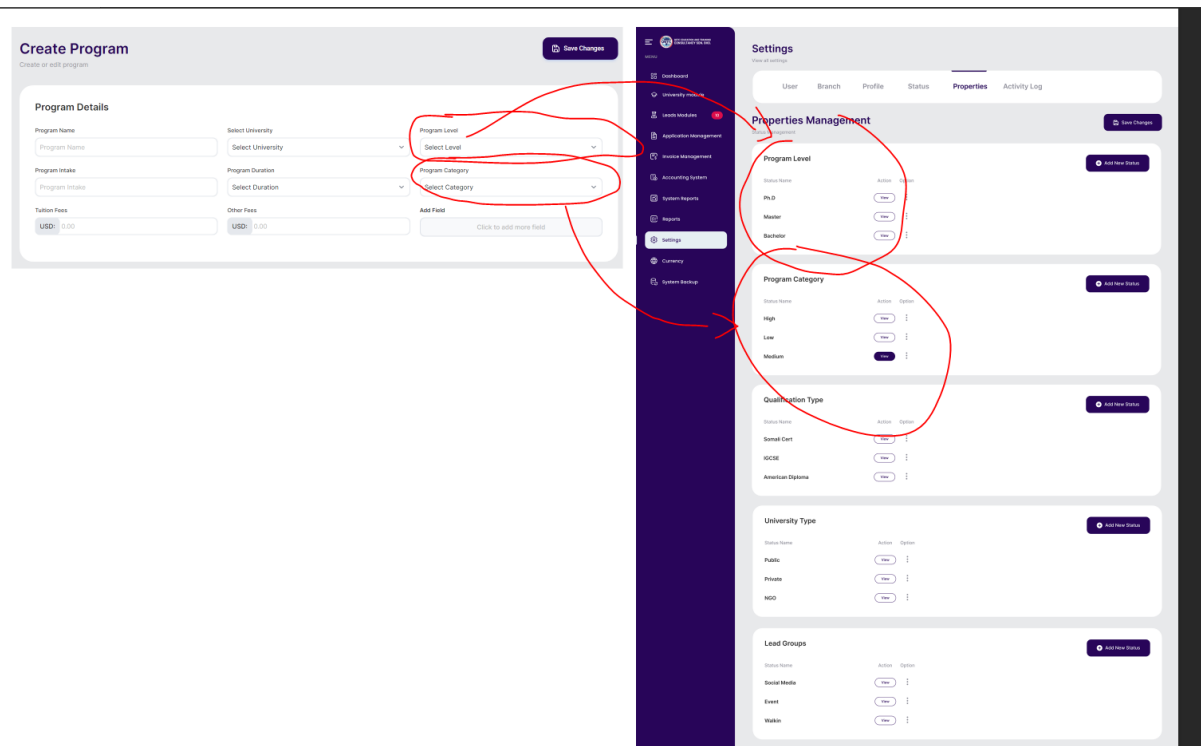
Create Program
Create or edit program

Save Changes

Program Details

Program Name
Program Name

Select University
Select University

Program Level
Select Level

Program Intake
Program Intake

Program Duration
Select Duration

Program Category
Select Category

Tuition Fees
USD: 0.00

Other Fees
USD: 0.00

Add Field
Click to add more field

MENU
Dashboard
University Module
Leads Modules
Application Management
Invoice Management
Accounting System
System Reports
Reports
Settings
Currency
System Backup

Settings
View all settings

User Branch Profile Status Properties Activity Log

Properties Management
Status Management

Save Changes

Program Level
Add New Status
Status Name Action Option
Ph.D View
Master View
Bachelor View

Program Category
Add New Status
Status Name Action Option
High View
Low View
Medium View

Qualification Type
Add New Status
Status Name Action Option
Somali Cert View
IGCSE View
American Diploma View

University Type
Add New Status
Status Name Action Option
Public View
Private View
NGO View

Lead Groups
Add New Status
Status Name Action Option
Social Media View
Event View
Walkin View